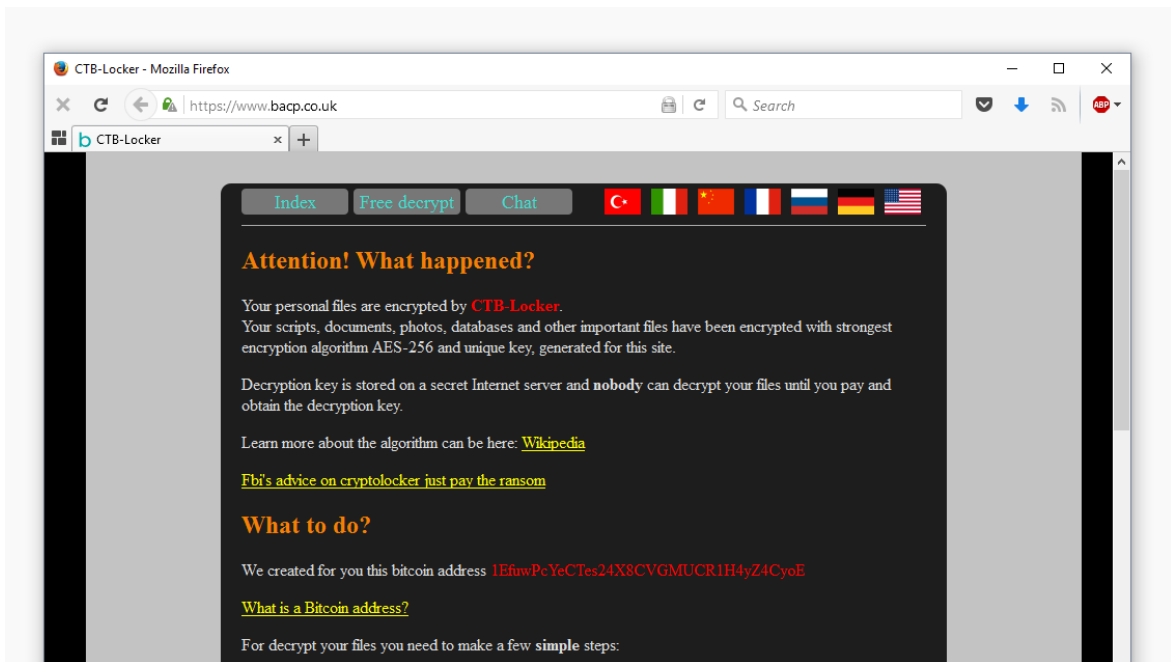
CTB-Locker - Mozilla Firefox

https://www.bacp.co.uk

Search

ABP

CTB-Locker

Index Free decrypt Chat

Attention! What happened?

Your personal files are encrypted by CTB-Locker.
Your scripts, documents, photos, databases and other important files have been encrypted with strongest encryption algorithm AES-256 and unique key, generated for this site.

Decryption key is stored on a secret Internet server and nobody can decrypt your files until you pay and obtain the decryption key.

Learn more about the algorithm can be here: Wikipedia

Fbi's advice on cryptolocker just pay the ransom

What to do?

We created for you this bitcoin address 1EfuwPcYeCTes24X8CVGMUCR1H4yZ4CyoE

What is a Bitcoin address?

For decrypt your files you need to make a few simple steps: